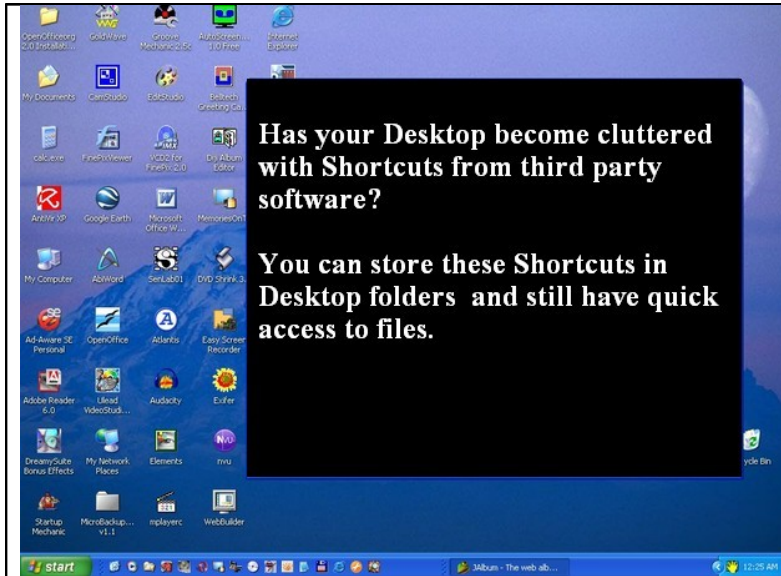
OpenOffice.org 2.0 Installati...
GoldWave
Groove Mechanic 2.5c
AutoScreen... 1.0 Free
Internet Explorer

My Documents
CamStudio
EditStudio
Belltech Greeting Ca...

calc.exe
FinePixViewer
VCD2 for FinePix 2.0
Dri Album Editor

AntiVir XP
Google Earth
Microsoft Office W...
MemoriesOnT...

My Computer
AbiWord
SenLab01
DVD Shrink 3...

Ad-Aware SE Personal
OpenOffice
Atlantis
Easy Screen Recorder

Adobe Reader 6.0
Ulead VideoStudi...
Audacity
Exifer

DreamySuite Bonus Effects
My Network Places
Elements
nvu

Startup Mechanic
MicroBackup... v1.1
mplayerc
WebBuilder

ycle Bin

Has your Desktop become cluttered with Shortcuts from third party software?

You can store these Shortcuts in Desktop folders and still have quick access to files.

start
JAlbum - The web alb...
12:25 AM